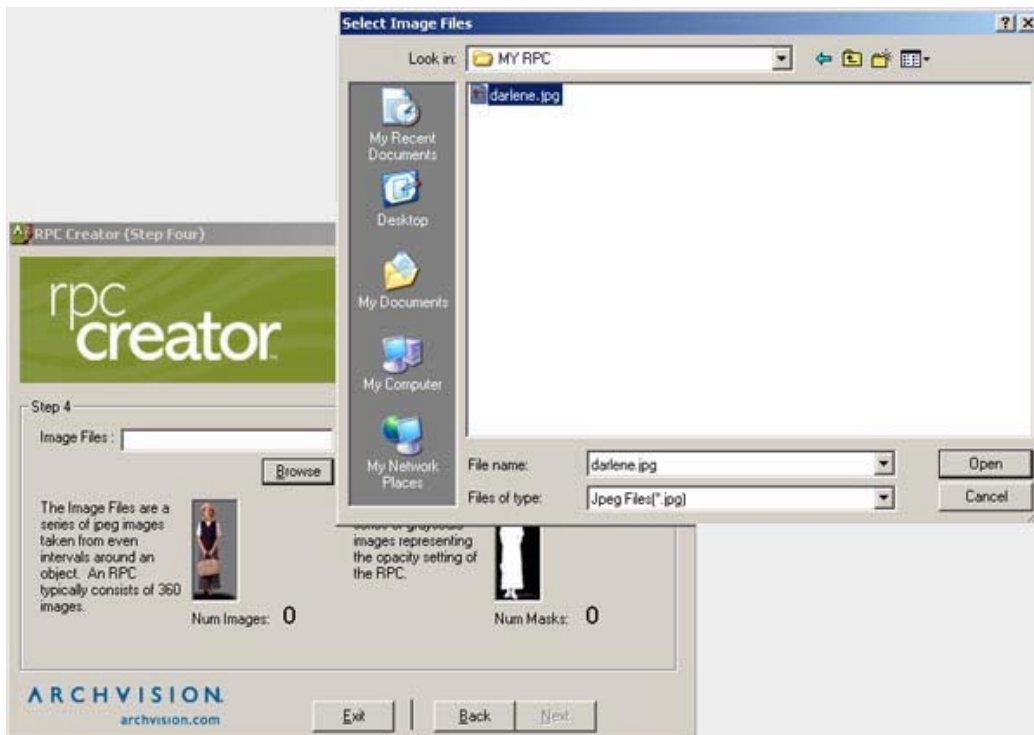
Select Image Files

?

X

Look in: MY RPC

darlene.jpg

My Recent Documents

Desktop

My Documents

My Computer

My Network Places

File name: darlene.jpg

Files of type: Jpeg Files(*.jpg)

Open

Cancel

RPC Creator (Step Four)

rpc creator

Step 4

Image Files :

Browse

The Image Files are a series of jpeg images taken from even intervals around an object. An RPC typically consists of 360 images.

Num Images: 0

images representing the opacity setting of the RPC.

Num Masks: 0

ARCHVISION

archvision.com

Exit

Back

Next